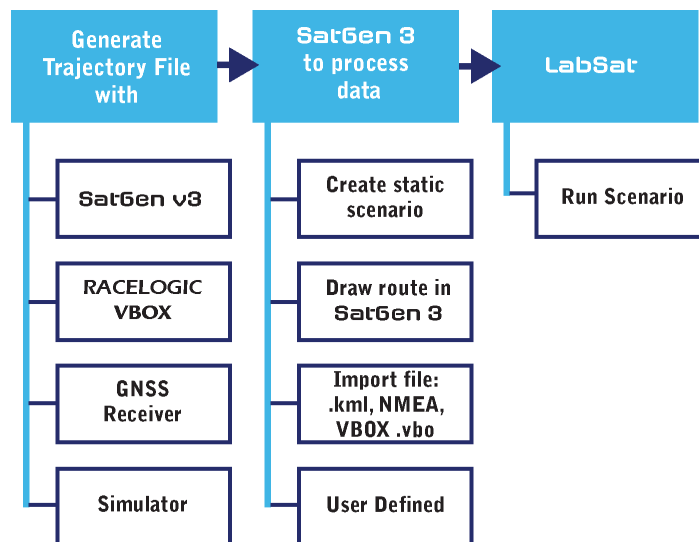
Generate Trajectory File with

SatGen 3 to process data

LabSat

SatGen v3

RACELOGIC VBOX

GNSS Receiver

Simulator

Create static scenario

Draw route in SatGen 3

Import file: .kml, NMEA, VBOX .vbo

User Defined

Run Scenario